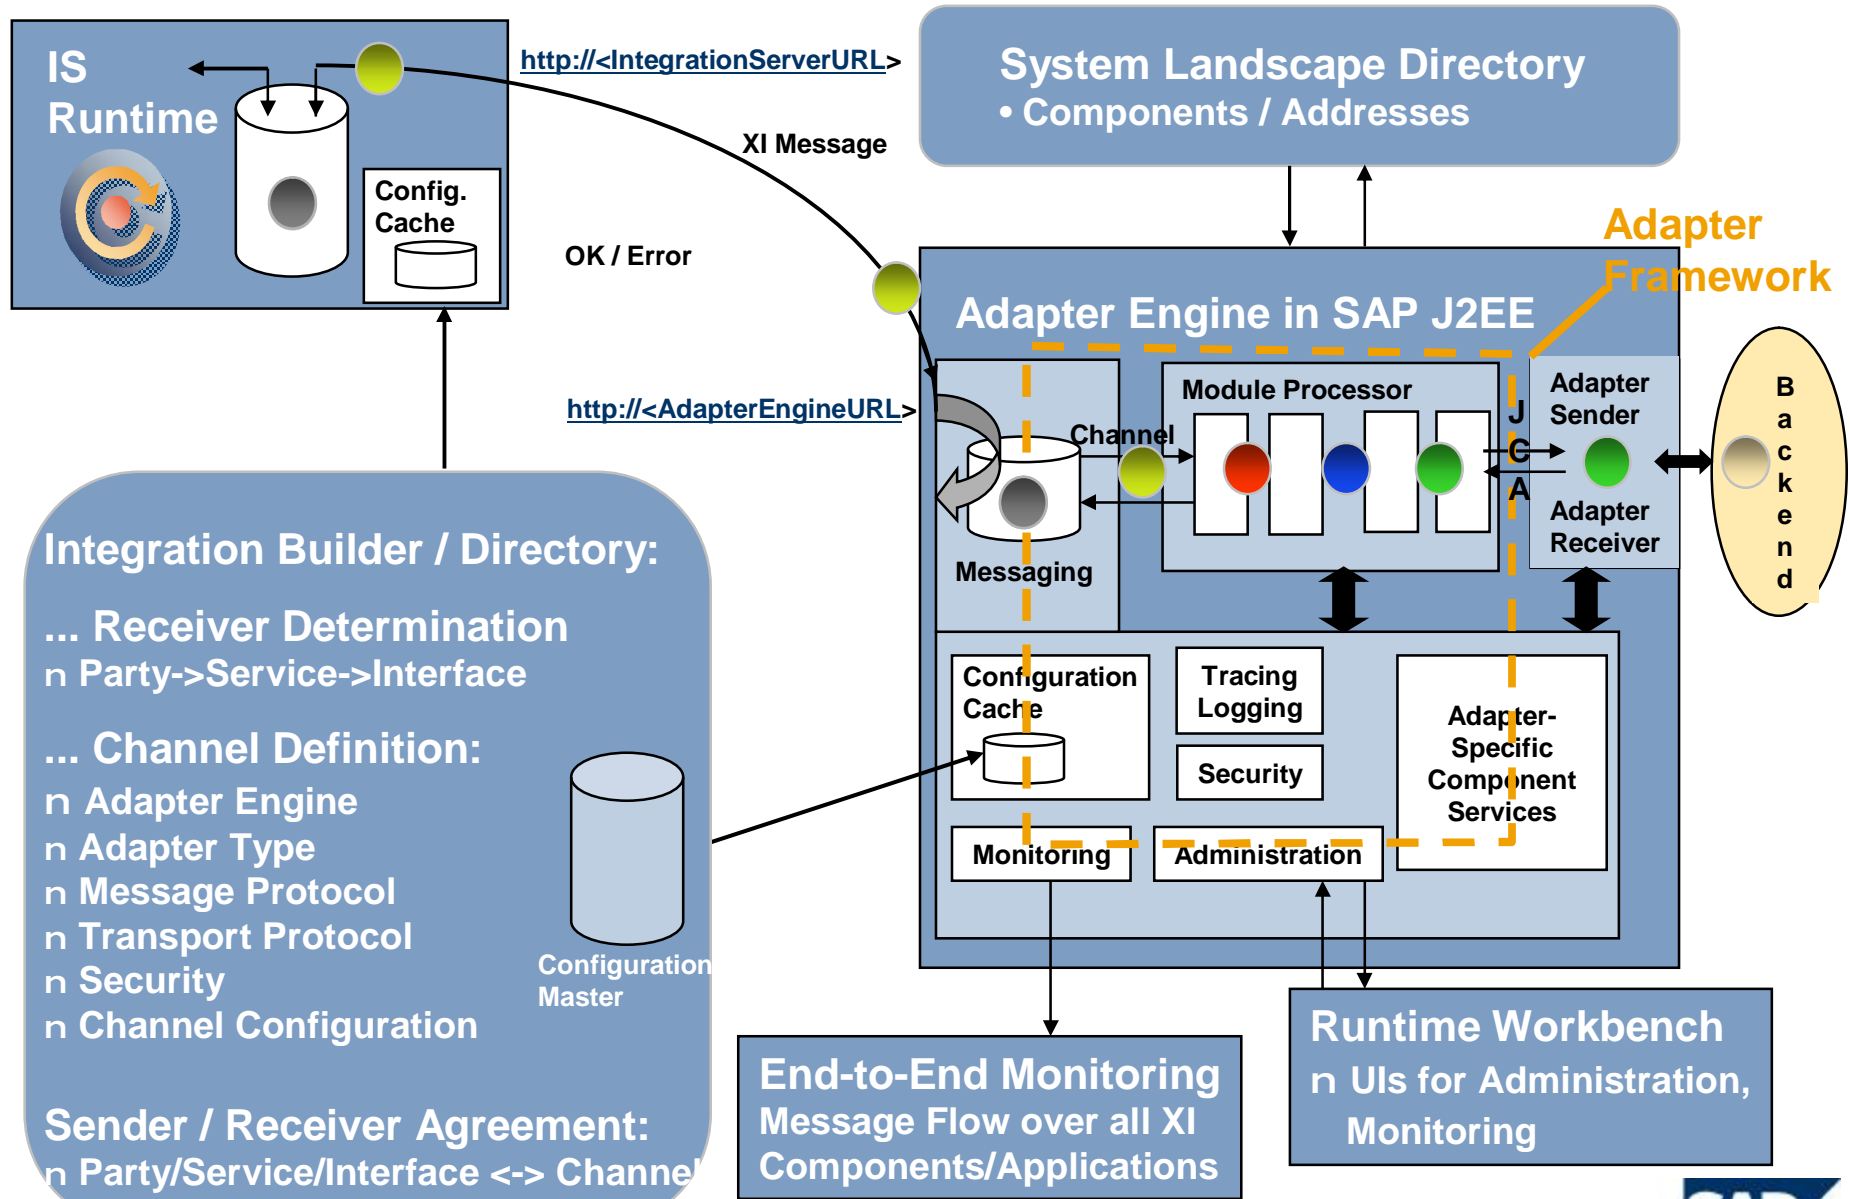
IS Runtime

Config. Cache

http://<IntegrationServerURL>

XI Message

OK / Error

System Landscape Directory
• Components / Addresses

Adapter Framework

Adapter Engine in SAP J2EE

http://<AdapterEngineURL>

Channel

Messaging

Module Processor

J C A

Adapter Sender

Adapter Receiver

B a c k e n d

Integration Builder / Directory:

... Receiver Determination
n Party->Service->Interface

... Channel Definition:
n Adapter Engine
n Adapter Type
n Message Protocol
n Transport Protocol
n Security
n Channel Configuration

Configuration Master

Sender / Receiver Agreement:
n Party/Service/Interface <-> Channel

Configuration Cache

Tracing Logging

Security

Adapter-Specific Component Services

Monitoring

Administration

End-to-End Monitoring
Message Flow over all XI Components/Applications

Runtime Workbench
n UIs for Administration, Monitoring